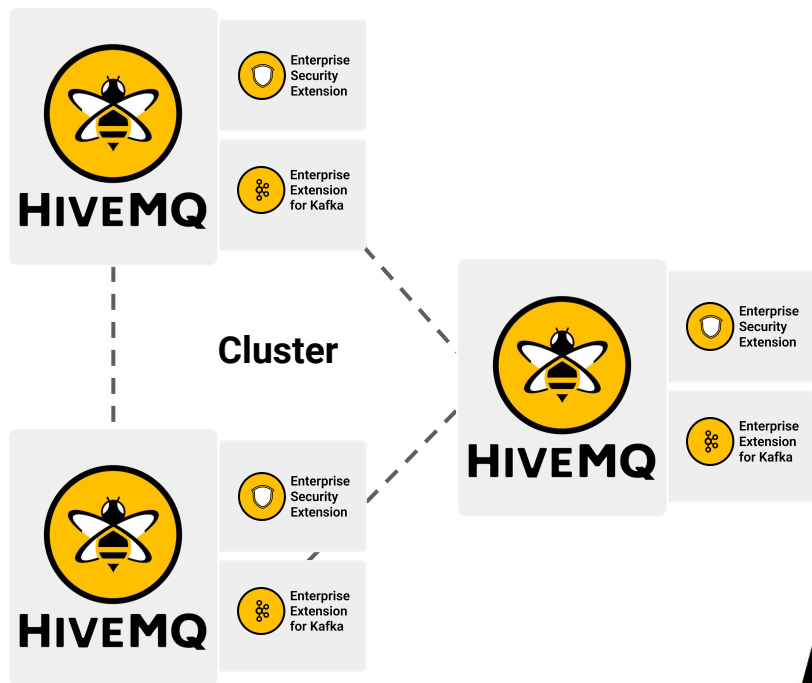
HIVEMQ

Enterprise Security Extension

Enterprise Extension for Kafka

Cluster

HIVEMQ

Enterprise Security Extension

Enterprise Extension for Kafka

HIVEMQ

Enterprise Security Extension

Enterprise Extension for Kafka